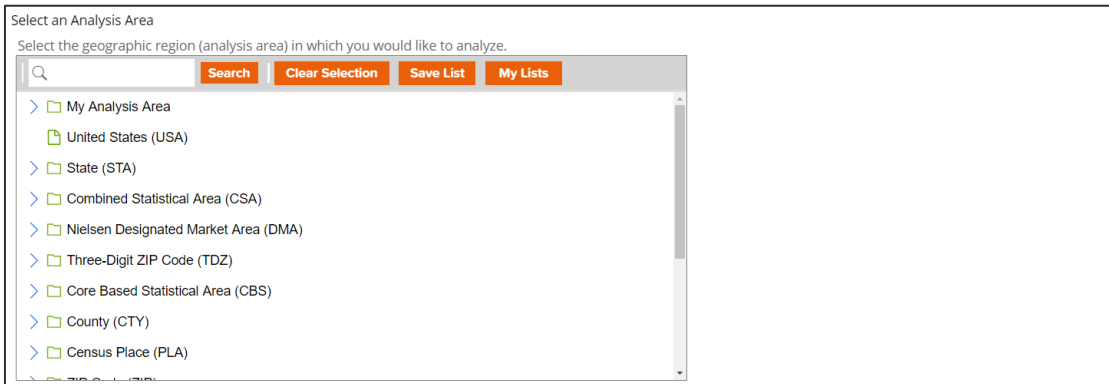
Select an Analysis Area

Select the geographic region (analysis area) in which you would like to analyze.

Search Clear Selection Save List My Lists

My Analysis Area
United States (USA)
State (STA)
Combined Statistical Area (CSA)
Nielsen Designated Market Area (DMA)
Three-Digit ZIP Code (TDZ)
Core Based Statistical Area (CBS)
County (CTY)
Census Place (PLA)
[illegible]